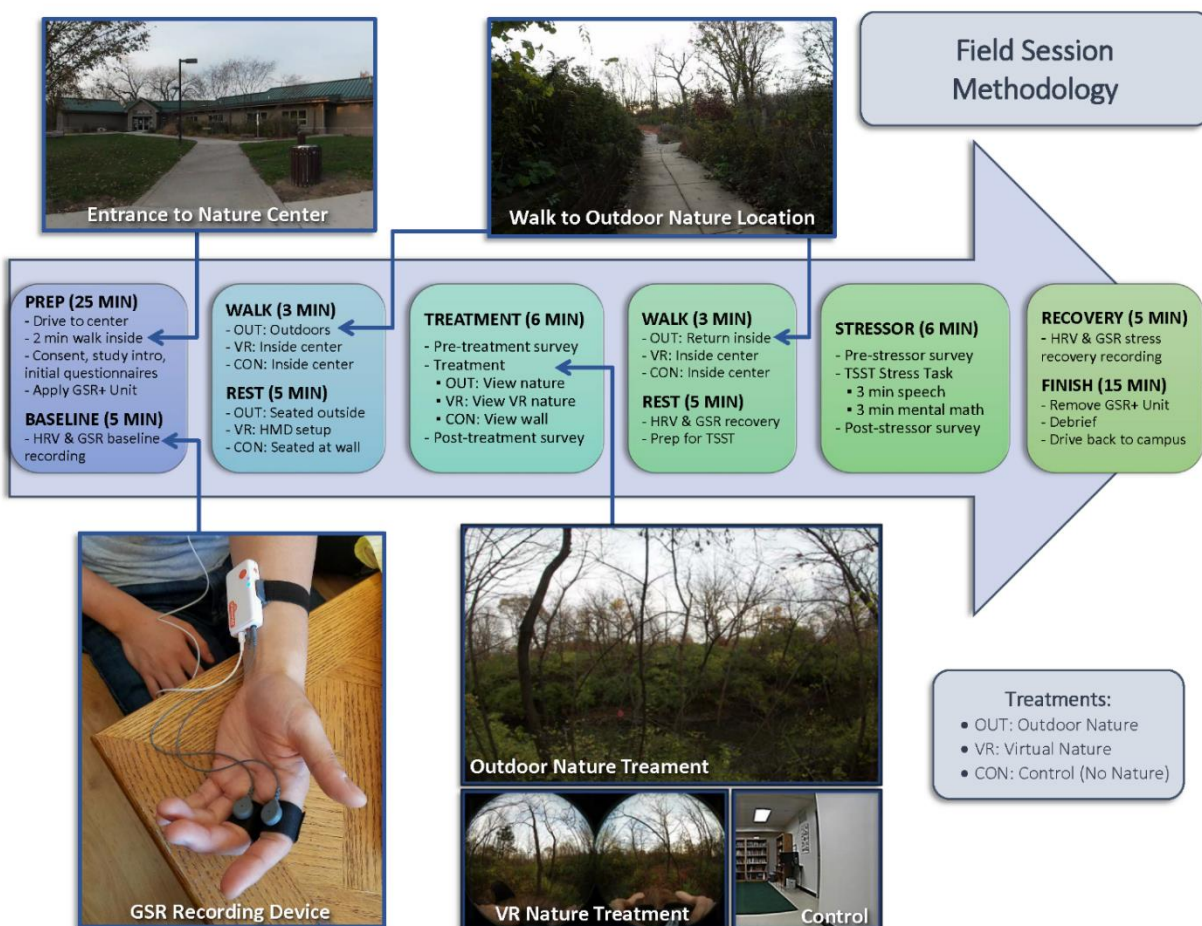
Field Session Methodology

Entrance to Nature Center

Walk to Outdoor Nature Location

PREP (25 MIN)
- Drive to center
- 2 min walk inside
- Consent, study intro, initial questionnaires
- Apply GSR+ Unit

BASELINE (5 MIN)
- HRV & GSR baseline recording

WALK (3 MIN)
- OUT: Outdoors
- VR: Inside center
- CON: Inside center

REST (5 MIN)
- OUT: Seated outside
- VR: HMD setup
- CON: Seated at wall

TREATMENT (6 MIN)
- Pre-treatment survey
- Treatment
▪ OUT: View nature
▪ VR: View VR nature
▪ CON: View wall
- Post-treatment survey

WALK (3 MIN)
- OUT: Return inside
- VR: Inside center
- CON: Inside center

REST (5 MIN)
- HRV & GSR recovery
- Prep for TSST

STRESSOR (6 MIN)
- Pre-stressor survey
- TSST Stress Task
▪ 3 min speech
▪ 3 min mental math
- Post-stressor survey

RECOVERY (5 MIN)
- HRV & GSR stress recovery recording

FINISH (15 MIN)
- Remove GSR+ Unit
- Debrief
- Drive back to campus

Treatments:
• OUT: Outdoor Nature
• VR: Virtual Nature
• CON: Control (No Nature)

GSR Recording Device

Outdoor Nature Treament

VR Nature Treatment

Control